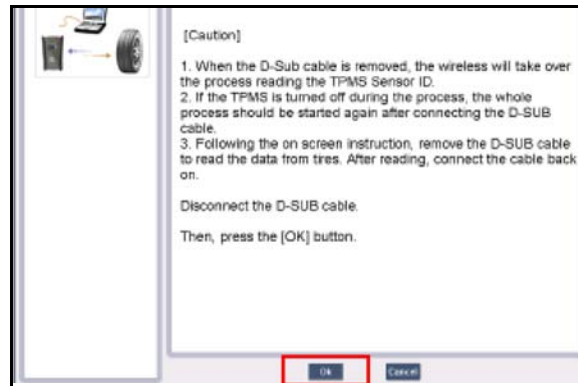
[Caution]

1. When the D-Sub cable is removed, the wireless will take over the process reading the TPMS Sensor ID.
2. If the TPMS is turned off during the process, the whole process should be started again after connecting the D-SUB cable.
3. Following the on screen instruction, remove the D-SUB cable to read the data from tires. After reading, connect the cable back on.

Disconnect the D-SUB cable.

Then, press the [OK] button.

Ok Cancel